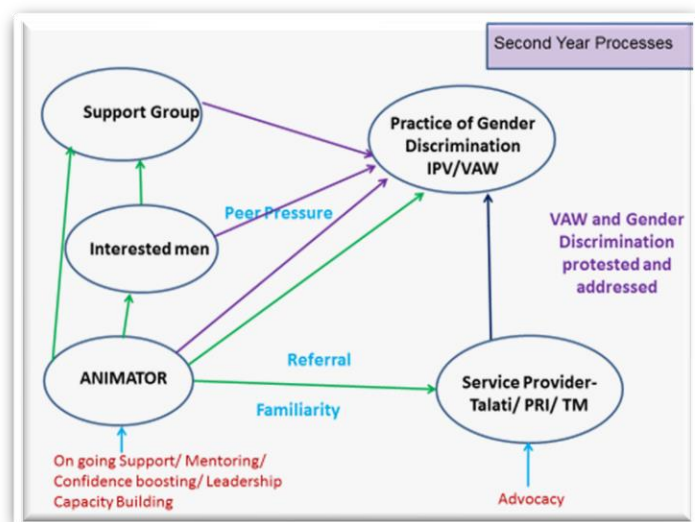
Second Year Processes

Support Group

Practice of Gender Discrimination IPV/VAW

Peer Pressure

Interested men

VAW and Gender Discrimination protested and addressed

Referral

ANIMATOR

Service Provider-Talati/ PRI/ TM

Familiarity

On going Support/ Mentoring/ Confidence boosting/ Leadership Capacity Building

Advocacy